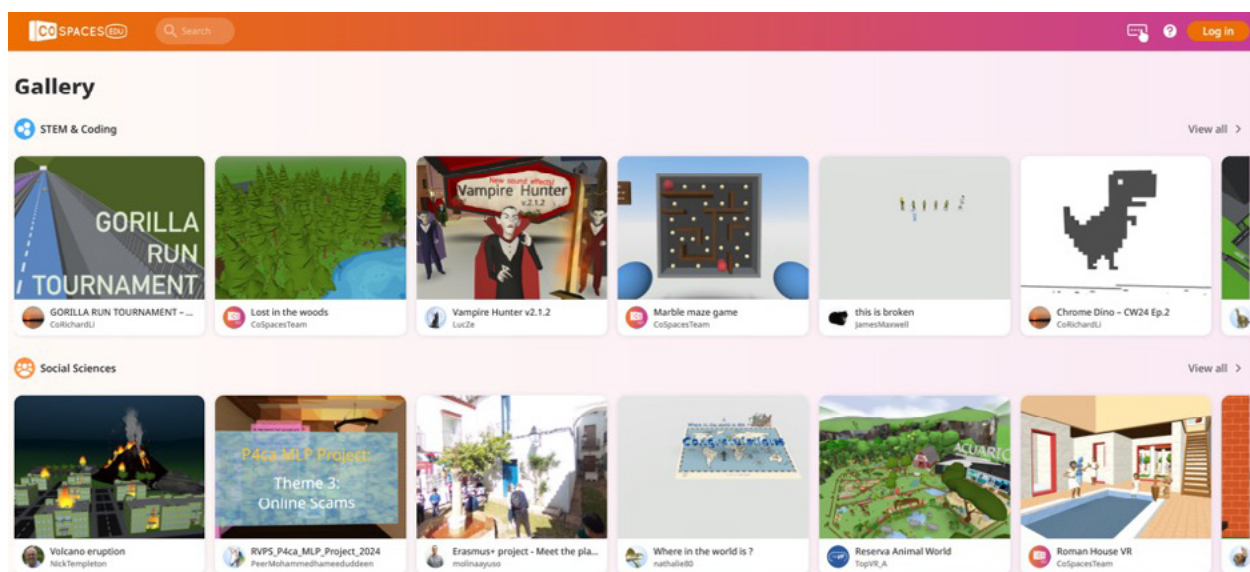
CO SPACES EDU
Search
Log in

Gallery

STEM & Coding
View all >

GORILLA RUN TOURNAMENT
GORILLA RUN TOURNAMENT – ...
CoRichardLi

Lost in the woods
CoSpacesTeam

new sound effects!
Vampire Hunter
v.2.1.2
Vampire Hunter v2.1.2
LucZe

Marble maze game
CoSpacesTeam

this is broken
JamesMaxwell

Chrome Dino – CW24 Ep.2
CoRichardLi

Social Sciences
View all >

Volcano eruption
NickTempleton

P4ca MLP Project:
Theme 3:
Online Scams
RVPS_P4ca_MLP_Project_2024
PeerMohammedhameeduddeen

Erasmus+ project - Meet the pla...
molinaayuso

Where in the world is ?
nathalie80

ACUARIO
Reserva Animal World
TopVR_A

Roman House VR
CoSpacesTeam